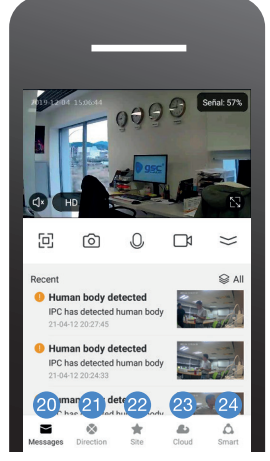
2019-12-04 15:06:44
Señal: 57%
HD
Recent
All
Human body detected
IPC has detected human body
21-04-12 20:27:45
Human body detected
IPC has detected human body
21-04-12 20:24:33
Human body detected
20
21
22
23
24
Messages
Direction
Site
Cloud
Smart